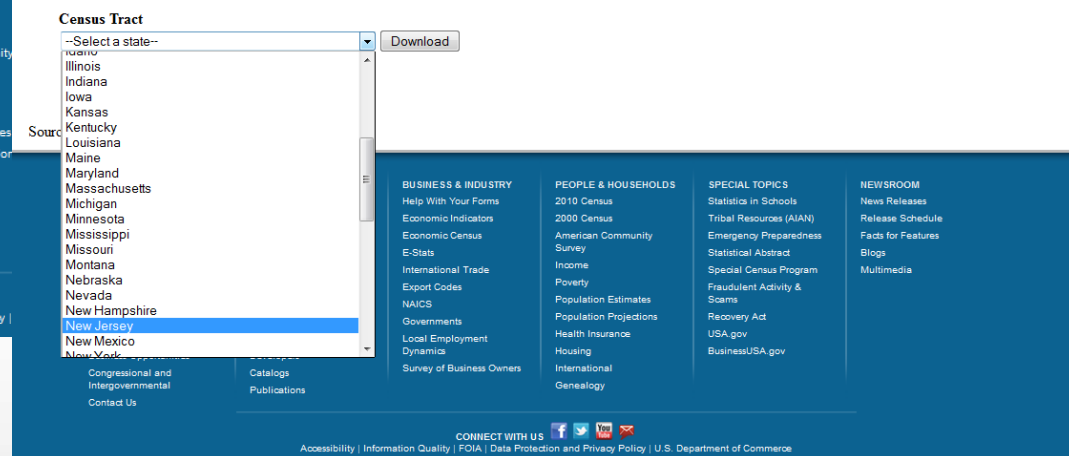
Census Tract

--Select a state--

Download

Idaho
Illinois
Indiana
Iowa
Kansas
Kentucky
Louisiana
Maine
Maryland
Massachusetts
Michigan
Minnesota
Mississippi
Missouri
Montana
Nebraska
Nevada
New Hampshire
New Jersey
New Mexico
New York

Sourc

BUSINESS & INDUSTRY
Help With Your Forms
Economic Indicators
Economic Census
E-Stats
International Trade
Export Codes
NAICS
Governments
Local Employment Dynamics
Survey of Business Owners

PEOPLE & HOUSEHOLDS
2010 Census
2000 Census
American Community Survey
Income
Poverty
Population Estimates
Population Projections
Health Insurance
Housing
International
Genealogy

SPECIAL TOPICS
Statistics in Schools
Tribal Resources (AIAN)
Emergency Preparedness
Statistical Abstract
Special Census Program
Fraudulent Activity & Scams
Recovery Act
USA.gov
BusinessUSA.gov

NEWSROOM
News Releases
Release Schedule
Facts for Features
Blogs
Multimedia

Congressional and Intergovernmental
Contact Us

Catalogs
Publications

CONNECT WITH US

Accessibility | Information Quality | FOIA | Data Protection and Privacy Policy | U.S. Department of Commerce